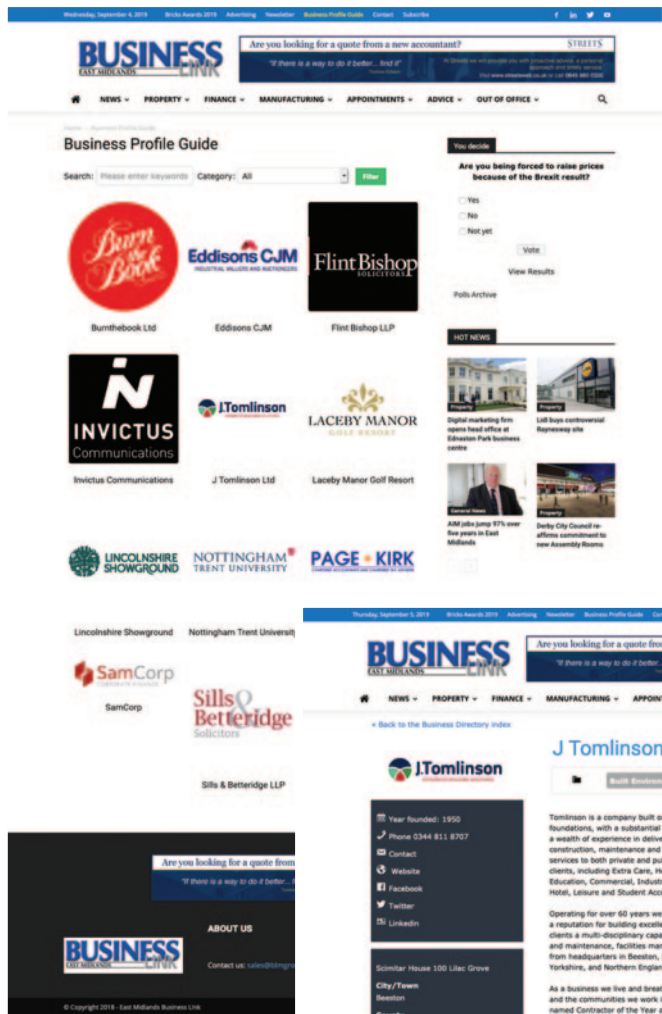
Wednesday, September 4, 2019 Bricks Awards 2019 Advertising Newsletter Business Profile Guide Contact Subscribe

BUSINESS LINK EAST MIDLANDS

Are you looking for a quote from a new accountant?

"If there is a way to do it better... find it"

STREETS

NEWS PROPERTY FINANCE MANUFACTURING APPOINTMENTS ADVICE OUT OF OFFICE

Home Business Profile Guide

Business Profile Guide

Search: Please enter keywords Category: All Filter

Burn the Book
Bunthebook Ltd

Eddisons CJM
INDUSTRIAL VALUERS AND AUCTIONEERS
Eddisons CJM

FlintBishop SOLICITORS
Flint Bishop LLP

INVICTUS Communications
Invictus Communications

J.Tomlinson
J Tomlinson Ltd

LACEBY MANOR GOLF RESORT
Laceby Manor Golf Resort

LINCOLNSHIRE SHOWGROUND
Lincolnshire Showground

NOTTINGHAM TRENT UNIVERSITY
Nottingham Trent University

PAGE KIRK

SamCorp
SamCorp

Sills & Betteridge Solicitors
Sills & Betteridge LLP

You decide

Are you being forced to raise prices because of the Brexit result?

Yes
No
Not yet

Vote

View Results

Polls Archive

HOT NEWS

Property
Digital marketing firm opens head office at Ednaston Park business centre

Property
Lidl buys controversial Rayneway site

General News
AIM jobs jump 97% over five years in East Midlands

Property
Derby City Council re-affirms commitment to new Assembly Rooms

Are you looking for a quote from

"If there is a way to do it better...

BUSINESS LINK EAST MIDLANDS

ABOUT US

Contact us: sales@blmgro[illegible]

© Copyright 2019 - East Midlands Business Link

Thursday, September 5, 2019 Bricks Awards 2019 Advertising Newsletter Business Profile Guide Co

BUSINESS LINK EAST MIDLANDS

Are you looking for a quote fro

"If there is a way to do it better...

NEWS PROPERTY FINANCE MANUFACTURING APPOIN

« Back to the Business Directory index

J.Tomlinson

J Tomlinson

Built Environ

Year founded: 1950
Phone 0344 811 8707
Contact
Website
Facebook
Twitter
Linkedin

Scimitar House 100 Lilac Grove
City/Town
Beeston

Tomlinson is a company built o foundations, with a substantial a wealth of experience in delive construction, maintenance and services to both private and pu clients, including Extra Care, H Education, Commercial, Industr Hotel, Leisure and Student Acc

Operating for over 60 years we a reputation for building excelle clients a multi-disciplinary capa and maintenance, facilities man from headquarters in Beeston, Yorkshire, and Northern Englan

As a business we live and breat and the communities we work i named Contractor of the Year a